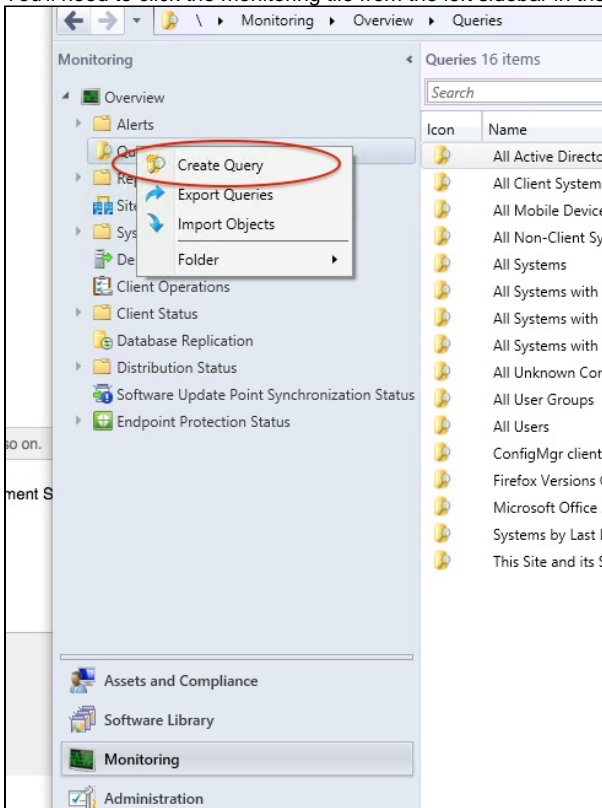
You'll need to click the Monitoring tile from the left sidebar. In the

\ ▸ Monitoring ▸ Overview ▸ Queries

Monitoring

Overview

Alerts

Qu

Re

Site

Sys

De

Create Query

Export Queries

Import Objects

Folder

Client Operations

Client Status

Database Replication

Distribution Status

Software Update Point Synchronization Status

Endpoint Protection Status

so on.

ment S

Assets and Compliance

Software Library

Monitoring

Administration

Queries 16 items

Search

| Icon | Name |
|---|---|
| | All Active Directo |
| | All Client System |
| | All Mobile Device |
| | All Non-Client Sy |
| | All Systems |
| | All Systems with |
| | All Systems with |
| | All Systems with |
| | All Unknown Cor |
| | All User Groups |
| | All Users |
| | ConfigMgr client |
| | Firefox Versions |
| | Microsoft Office |
| | Systems by Last |
| | This Site and its |